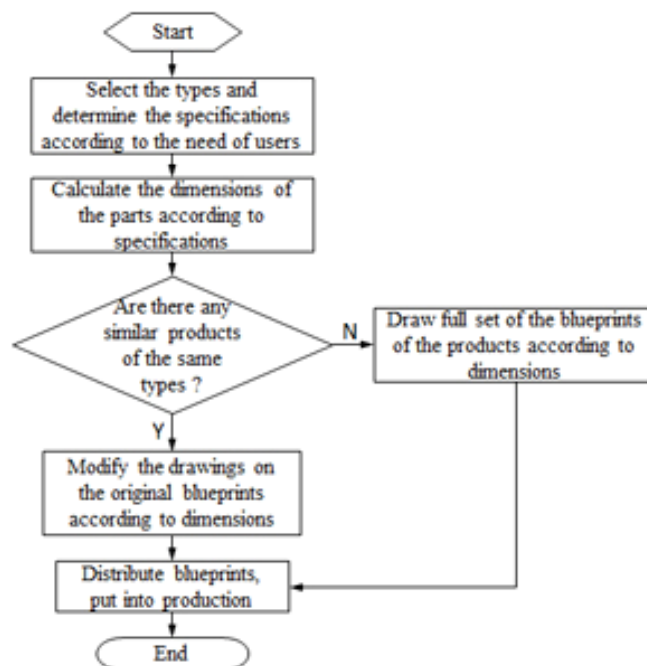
Start

Select the types and determine the specifications according to the need of users

Calculate the dimensions of the parts according to specifications

Are there any similar products of the same types ?

N

Draw full set of the blueprints of the products according to dimensions

Y

Modify the drawings on the original blueprints according to dimensions

Distribute blueprints, put into production

End